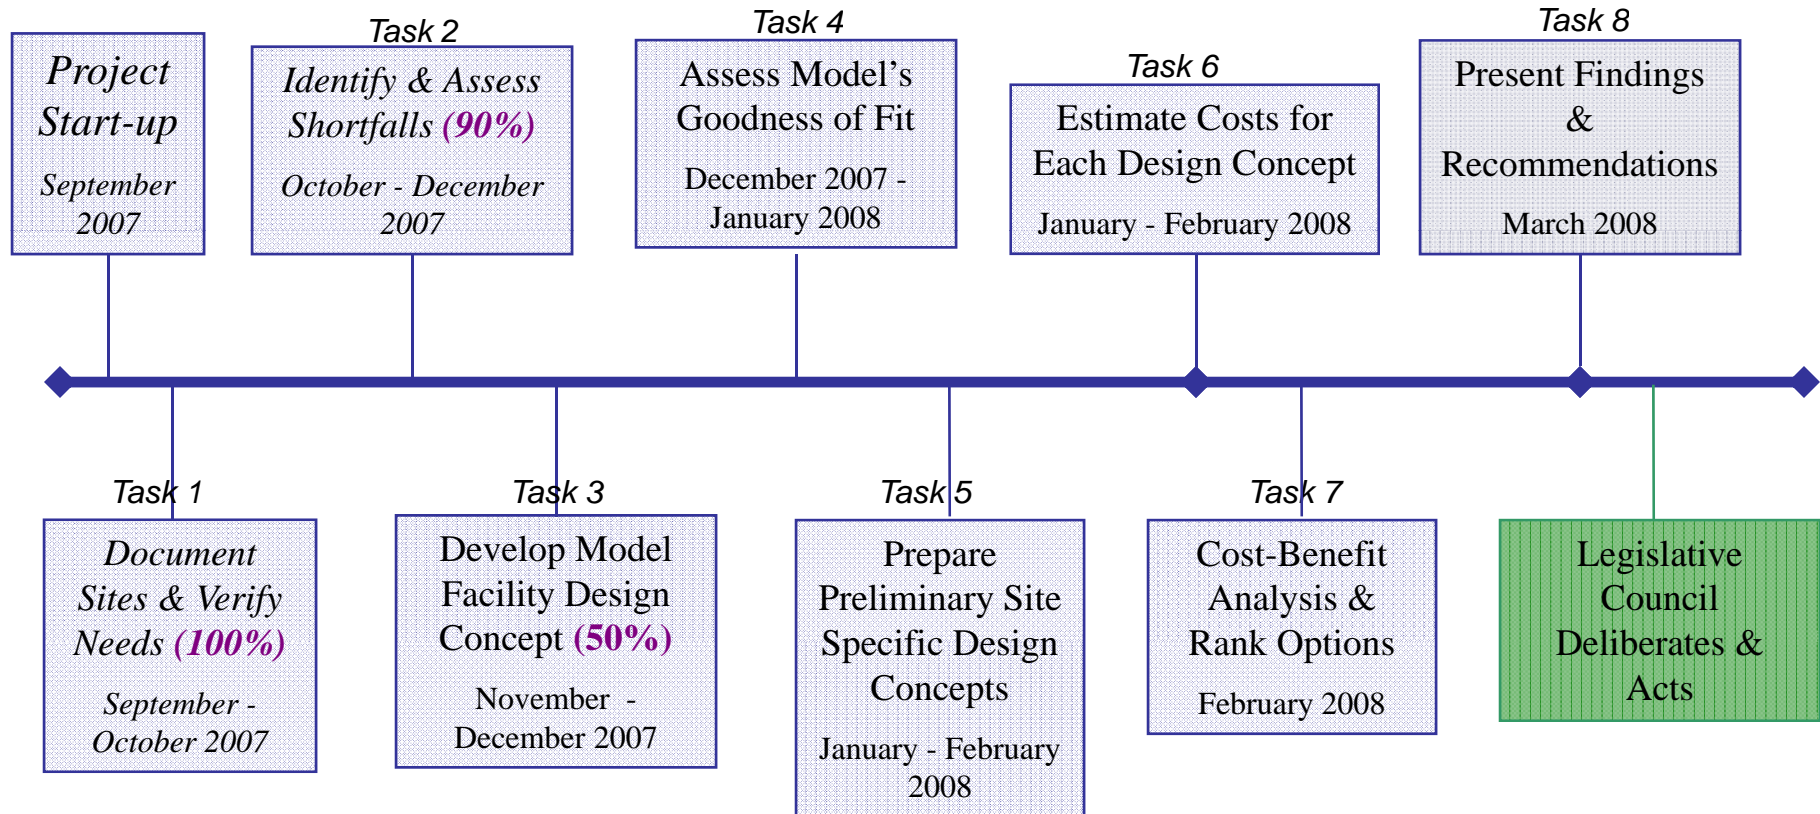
Project Start-up

September 2007

Task 2

Identify & Assess Shortfalls (90%)

October - December 2007

Task 4

Assess Model's Goodness of Fit

December 2007 - January 2008

Task 6

Estimate Costs for Each Design Concept

January - February 2008

Task 8

Present Findings & Recommendations

March 2008

Task 1

Document Sites & Verify Needs (100%)

September - October 2007

Task 3

Develop Model Facility Design Concept (50%)

November - December 2007

Task 5

Prepare Preliminary Site Specific Design Concepts

January - February 2008

Task 7

Cost-Benefit Analysis & Rank Options

February 2008

Legislative Council Deliberates & Acts